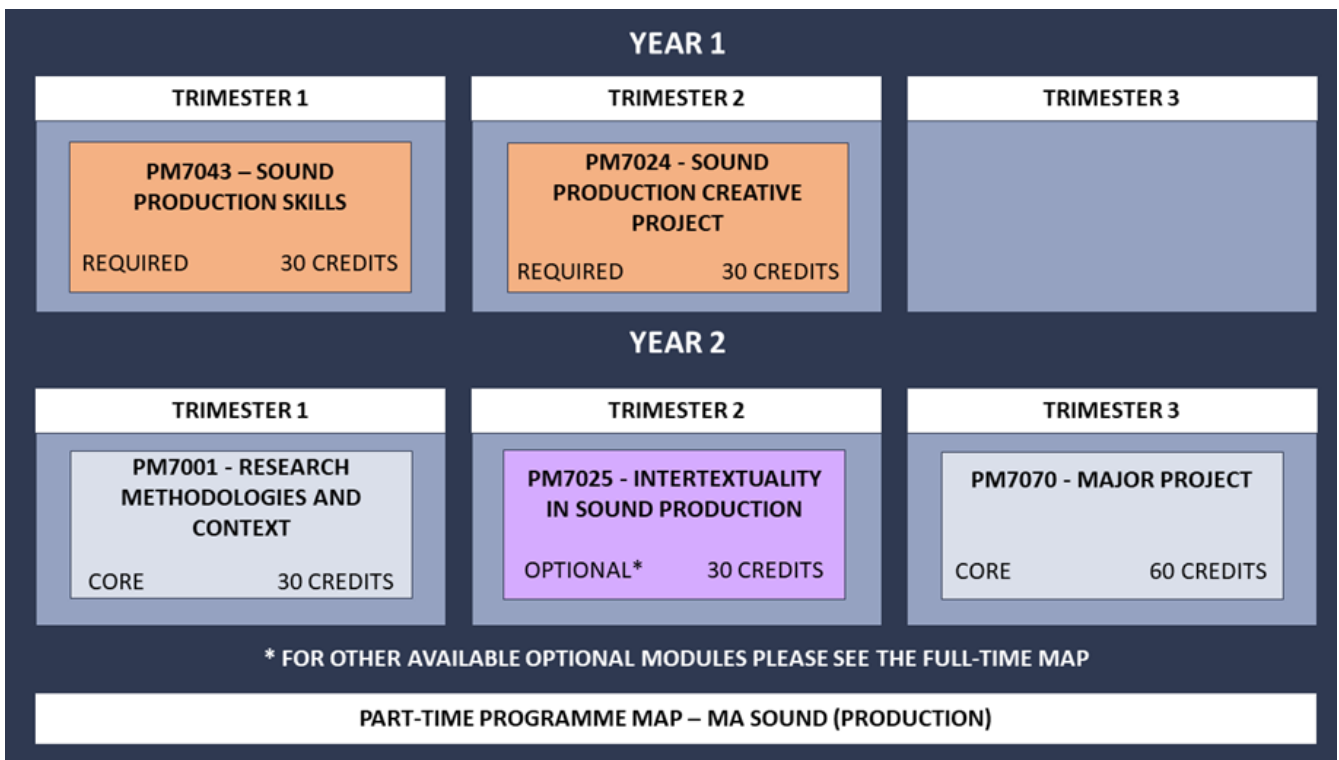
YEAR 1

TRIMESTER 1

PM7043 – SOUND PRODUCTION SKILLS

REQUIRED 30 CREDITS

TRIMESTER 2

PM7024 - SOUND PRODUCTION CREATIVE PROJECT

REQUIRED 30 CREDITS

TRIMESTER 3

YEAR 2

TRIMESTER 1

PM7001 - RESEARCH METHODOLOGIES AND CONTEXT

CORE 30 CREDITS

TRIMESTER 2

PM7025 - INTERTEXTUALITY IN SOUND PRODUCTION

OPTIONAL* 30 CREDITS

TRIMESTER 3

PM7070 - MAJOR PROJECT

CORE 60 CREDITS

* FOR OTHER AVAILABLE OPTIONAL MODULES PLEASE SEE THE FULL-TIME MAP

PART-TIME PROGRAMME MAP – MA SOUND (PRODUCTION)